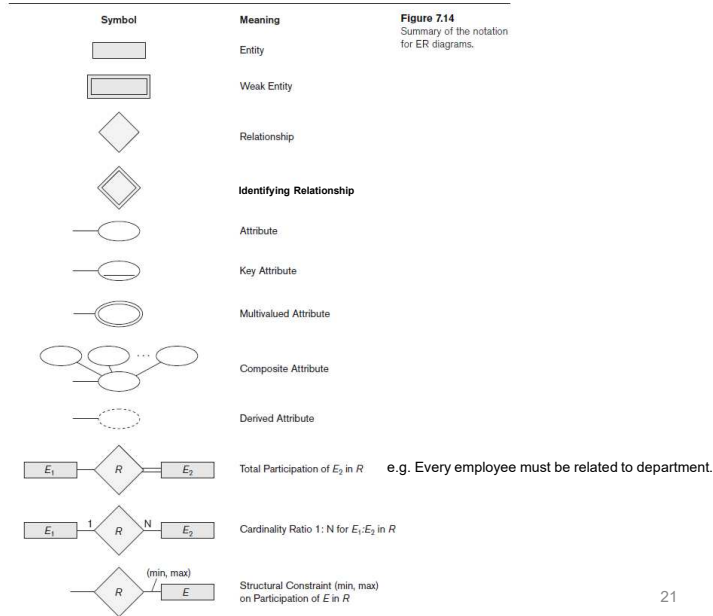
| Symbol | Meaning |
|---|---|
| | Entity |
| | Weak Entity |
| | Relationship |
| | Identifying Relationship |
| | Attribute |
| | Key Attribute |
| | Multivalued Attribute |
| ... | Composite Attribute |
| | Derived Attribute |
| $E_1$ R $E_2$ | Total Participation of $E_2$ in $R$ |
| $E_1$ 1 R N $E_2$ | Cardinality Ratio 1: N for $E_1$:$E_2$ in $R$ |
| R (min, max) E | Structural Constraint (min, max) on Participation of $E$ in $R$ |

Figure 7.14
Summary of the notation for ER diagrams.

e.g. Every employee must be related to department.

21